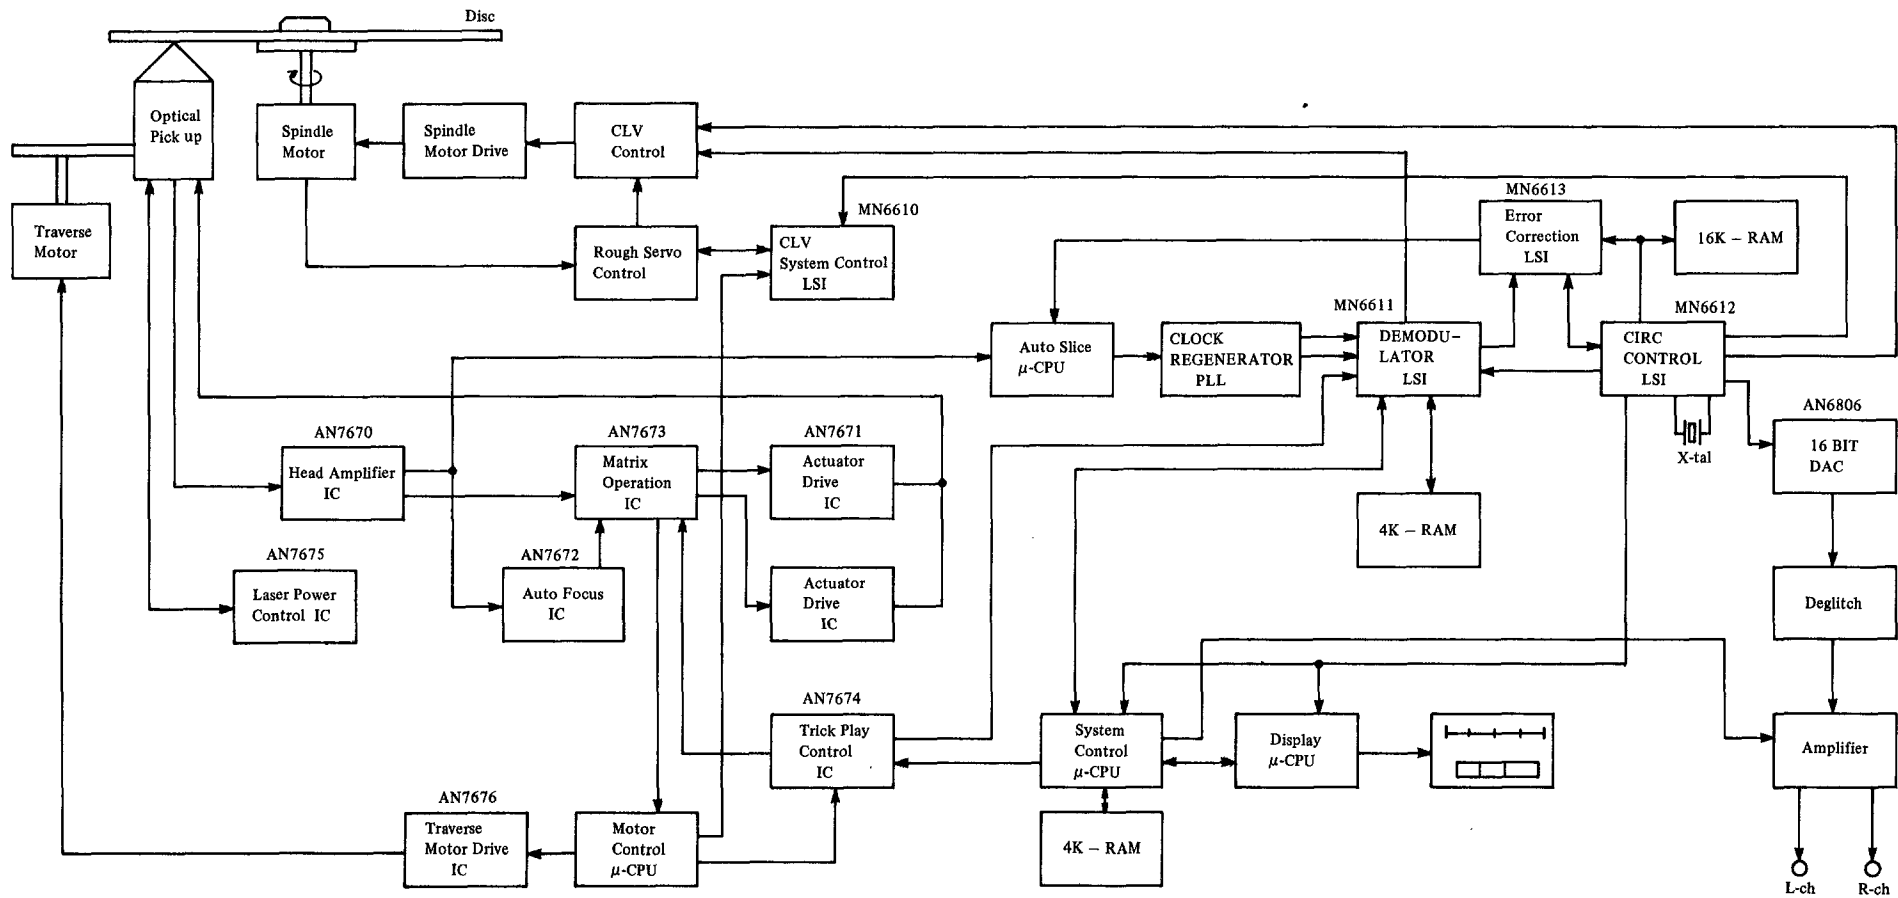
Disc

Optical Pick up

Spindle Motor

Spindle Motor Drive

CLV Control

Traverse Motor

Rough Servo Control

MN6610
CLV System Control LSI

MN6613
Error Correction LSI

16K – RAM

Auto Slice $\mu$-CPU

CLOCK REGENERATOR PLL

MN6611
DEMODU-LATOR LSI

MN6612
CIRC CONTROL LSI

X-tal

AN6806
16 BIT DAC

AN7670
Head Amplifier IC

AN7673
Matrix Operation IC

AN7671
Actuator Drive IC

4K – RAM

AN7675
Laser Power Control IC

AN7672
Auto Focus IC

Actuator Drive IC

Deglitch

AN7674
Trick Play Control IC

System Control $\mu$-CPU

Display $\mu$-CPU

Amplifier

AN7676
Traverse Motor Drive IC

Motor Control $\mu$-CPU

4K – RAM

L-ch

R-ch